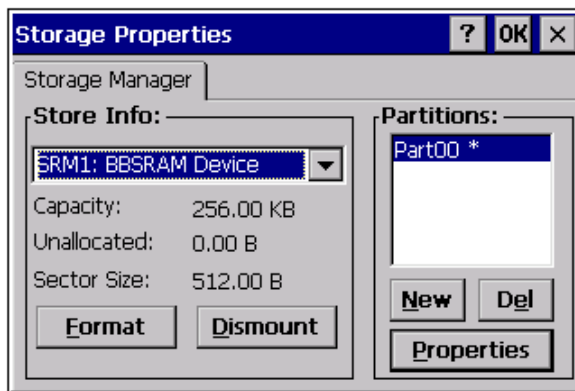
Storage Properties ? OK ×

Storage Manager

Store Info:

SRM1: BBSRAM Device

Capacity: 256.00 KB

Unallocated: 0.00 B

Sector Size: 512.00 B

Format Dismount

Partitions:

Part00 *

New Del

Properties